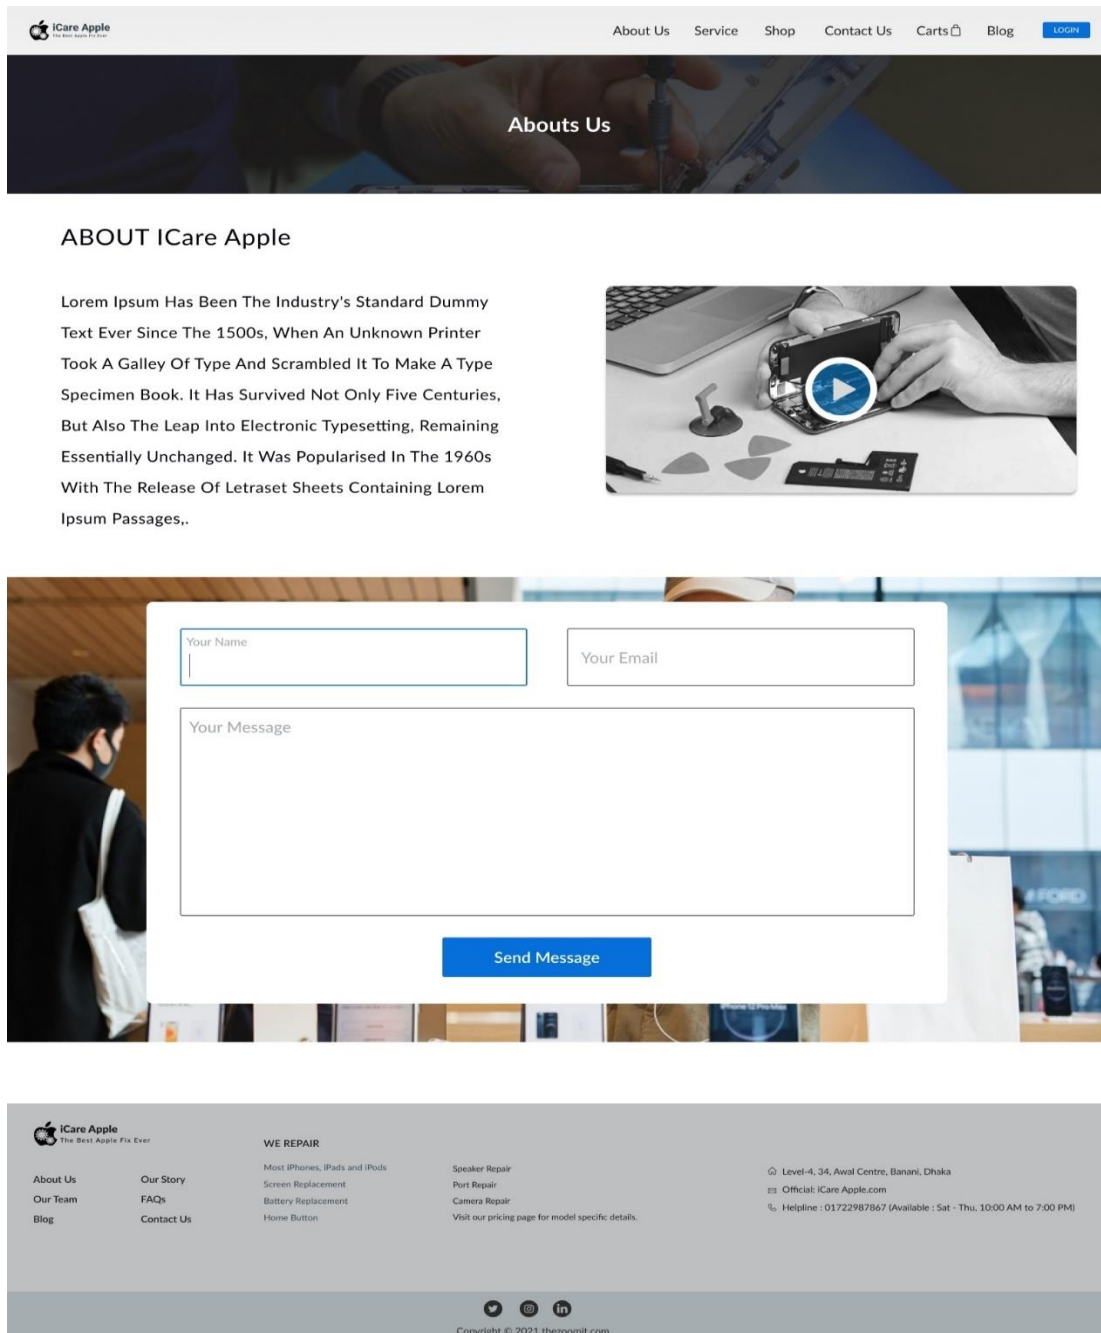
iCare Apple
The Best Apple Fix Ever

About Us Service Shop Contact Us Carts Blog LOGIN

Abouts Us

ABOUT ICare Apple

Lorem Ipsum Has Been The Industry's Standard Dummy Text Ever Since The 1500s, When An Unknown Printer Took A Galley Of Type And Scrambled It To Make A Type Specimen Book. It Has Survived Not Only Five Centuries, But Also The Leap Into Electronic Typesetting, Remaining Essentially Unchanged. It Was Popularised In The 1960s With The Release Of Letraset Sheets Containing Lorem Ipsum Passages,.

Your Name

Your Email

Your Message

Send Message

iCare Apple
The Best Apple Fix Ever

About Us
Our Team
Blog

Our Story
FAQs
Contact Us

WE REPAIR

Most iPhones, iPads and iPods
Screen Replacement
Battery Replacement
Home Button

Speaker Repair
Port Repair
Camera Repair
Visit our pricing page for model specific details.

Level-4, 34, Awal Centre, Banani, Dhaka
Official: iCare Apple.com
Helpline : 01722987867 (Available : Sat - Thu, 10:00 AM to 7:00 PM)

Copyright © 2021 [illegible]